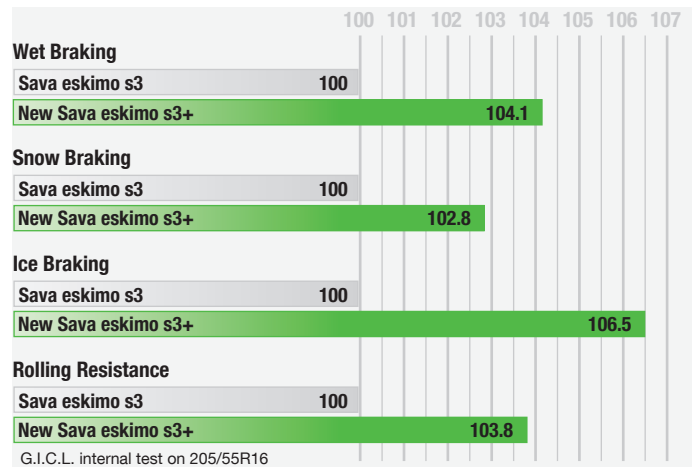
100 101 102 103 104 105 106 107

Wet Braking

| | |
|---|---|
| Sava eskimo s3 | 100 |
| New Sava eskimo s3+ | 104.1 |

Snow Braking

| | |
|---|---|
| Sava eskimo s3 | 100 |
| New Sava eskimo s3+ | 102.8 |

Ice Braking

| | |
|---|---|
| Sava eskimo s3 | 100 |
| New Sava eskimo s3+ | 106.5 |

Rolling Resistance

| | |
|---|---|
| Sava eskimo s3 | 100 |
| New Sava eskimo s3+ | 103.8 |

G.I.C.L. internal test on 205/55R16